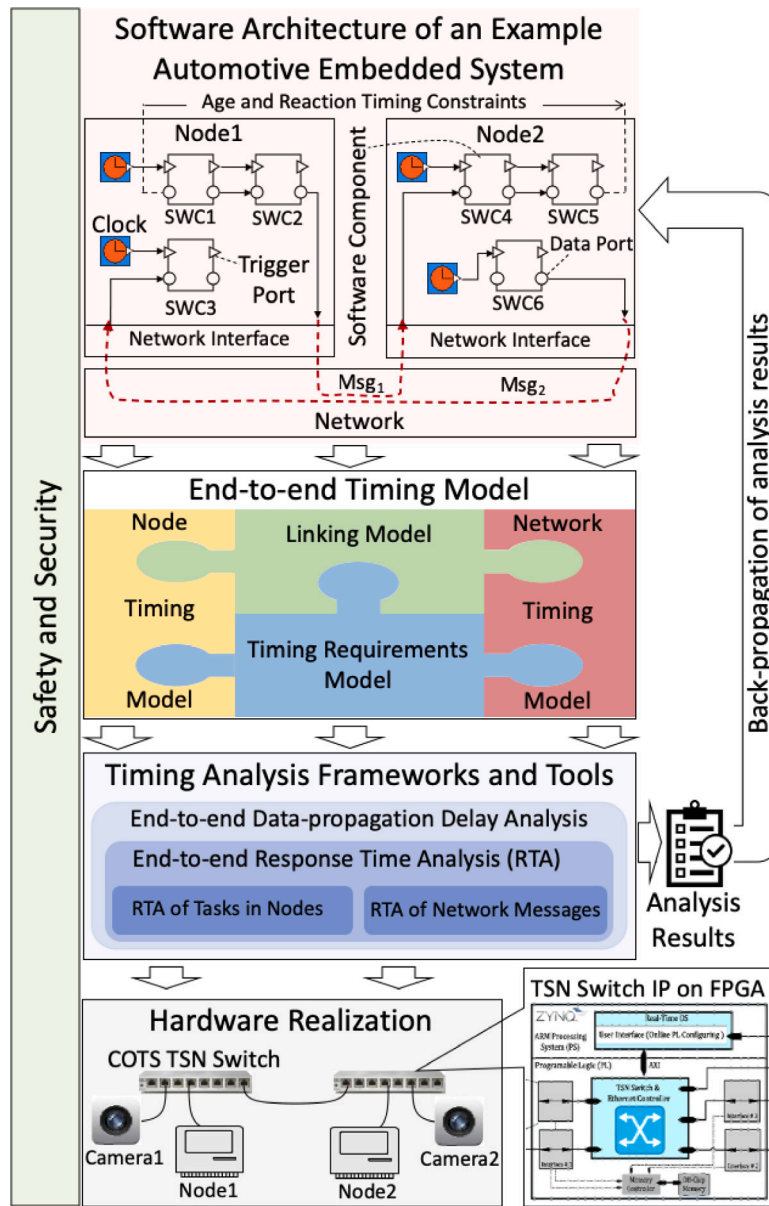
Safety and Security

Software Architecture of an Example Automotive Embedded System

Age and Reaction Timing Constraints

Node1

Clock

SWC1 SWC2

SWC3

Trigger Port

Network Interface

Software Component

Node2

SWC4 SWC5

Data Port

SWC6

Network Interface

$Msg_1$

$Msg_2$

Network

End-to-end Timing Model

Node Timing Model

Linking Model

Timing Requirements Model

Network Timing Model

Timing Analysis Frameworks and Tools

End-to-end Data-propagation Delay Analysis

End-to-end Response Time Analysis (RTA)

RTA of Tasks in Nodes

RTA of Network Messages

Analysis Results

Back-propagation of analysis results

Hardware Realization

COTS TSN Switch

Camera1

Node1

Node2

Camera2

TSN Switch IP on FPGA

ZYNQ

ARM Processing System (PS)

Real-Time OS

User Interface (Online PL Configuring)

AXI

Programable Logic (PL)

TSN Switch & Ethernet Controller

Interface #1

Interface #2

Interface #3

Interface #4

Memory Controller

Off-Chip Memory